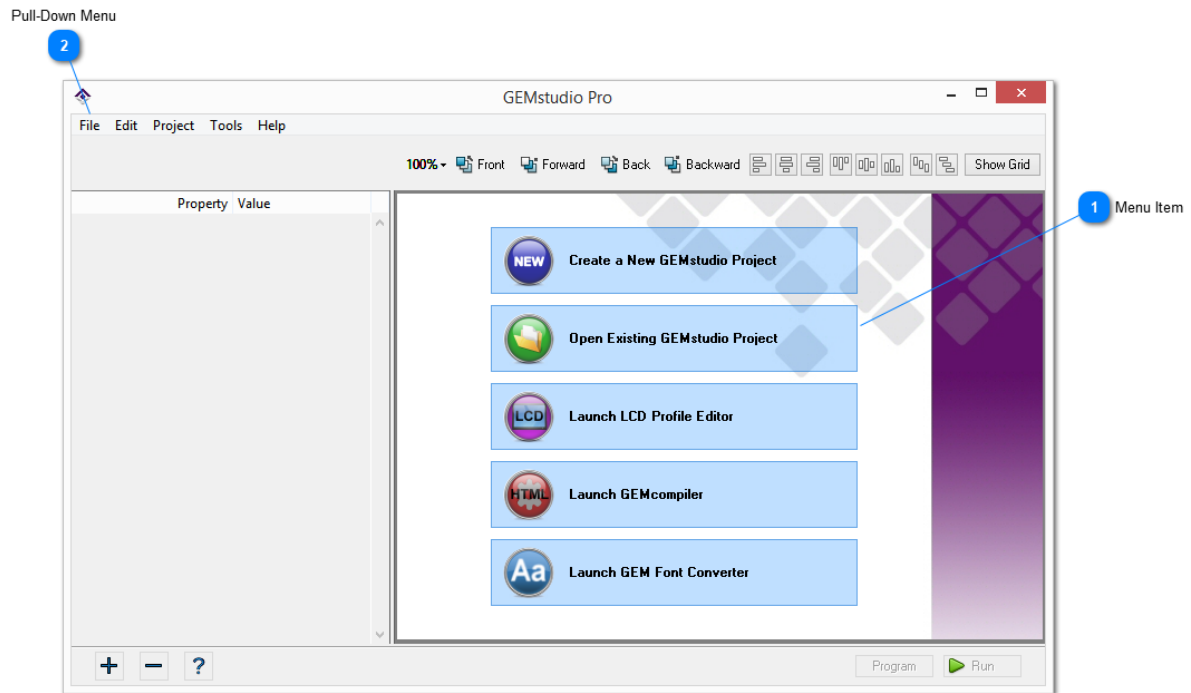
Pull-Down Menu

2

GEMstudio Pro

File Edit Project Tools Help

100% Front Forward Back Backward Show Grid

Property Value

1 Menu Item

NEW Create a New GEMstudio Project

Open Existing GEMstudio Project

LCD Launch LCD Profile Editor

HTML Launch GEMcompiler

Aa Launch GEM Font Converter

+ − ?

Program Run